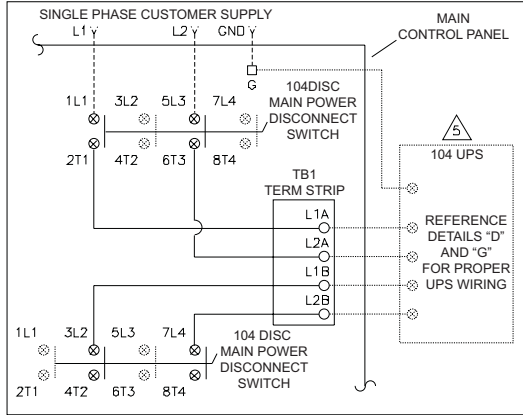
SINGLE PHASE CUSTOMER SUPPLY

MAIN CONTROL PANEL

L1

L2

GND

G

1L1

3L2

5L3

7L4

104DISC MAIN POWER DISCONNECT SWITCH

2T1

4T2

6T3

8T4

5

104 UPS

TB1 TERM STRIP

L1A

L2A

L1B

L2B

REFERENCE DETAILS "D" AND "G" FOR PROPER UPS WIRING

1L1

3L2

5L3

7L4

104 DISC MAIN POWER DISCONNECT SWITCH

2T1

4T2

6T3

8T4